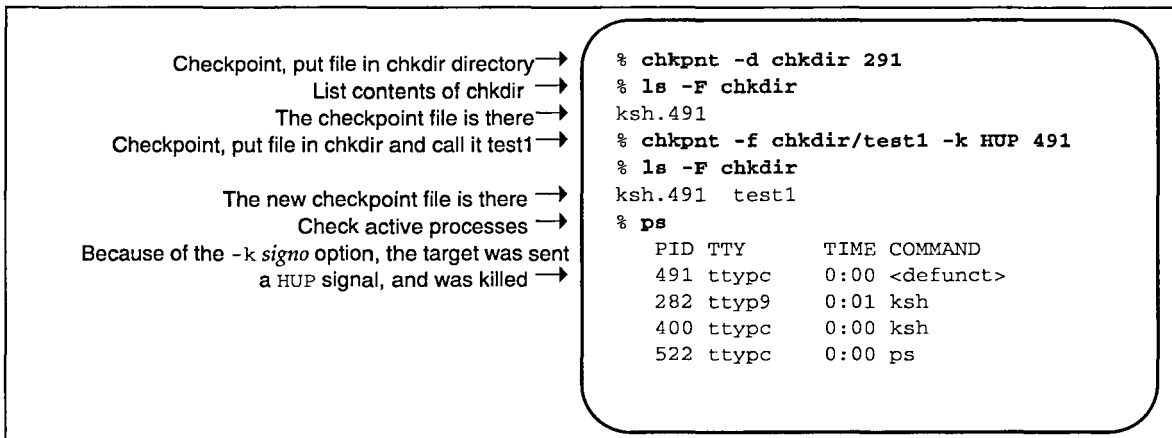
Checkpoint, put file in chkdir directory →
List contents of chkdir →
The checkpoint file is there →
Checkpoint, put file in chkdir and call it test1 →

The new checkpoint file is there →
Check active processes →
Because of the -k *signo* option, the target was sent a HUP signal, and was killed →

% **chkpnt -d chkdir 291**
% **ls -F chkdir**
ksh.491
% **chkpnt -f chkdir/test1 -k HUP 491**
% **ls -F chkdir**
ksh.491 test1
% **ps**

| PID | TTY | TIME | COMMAND |
|---|---|---|---|
| 491 | ttypc | 0:00 | <defunct> |
| 282 | ttyp9 | 0:01 | ksh |
| 400 | ttypc | 0:00 | ksh |
| 522 | ttypc | 0:00 | ps |